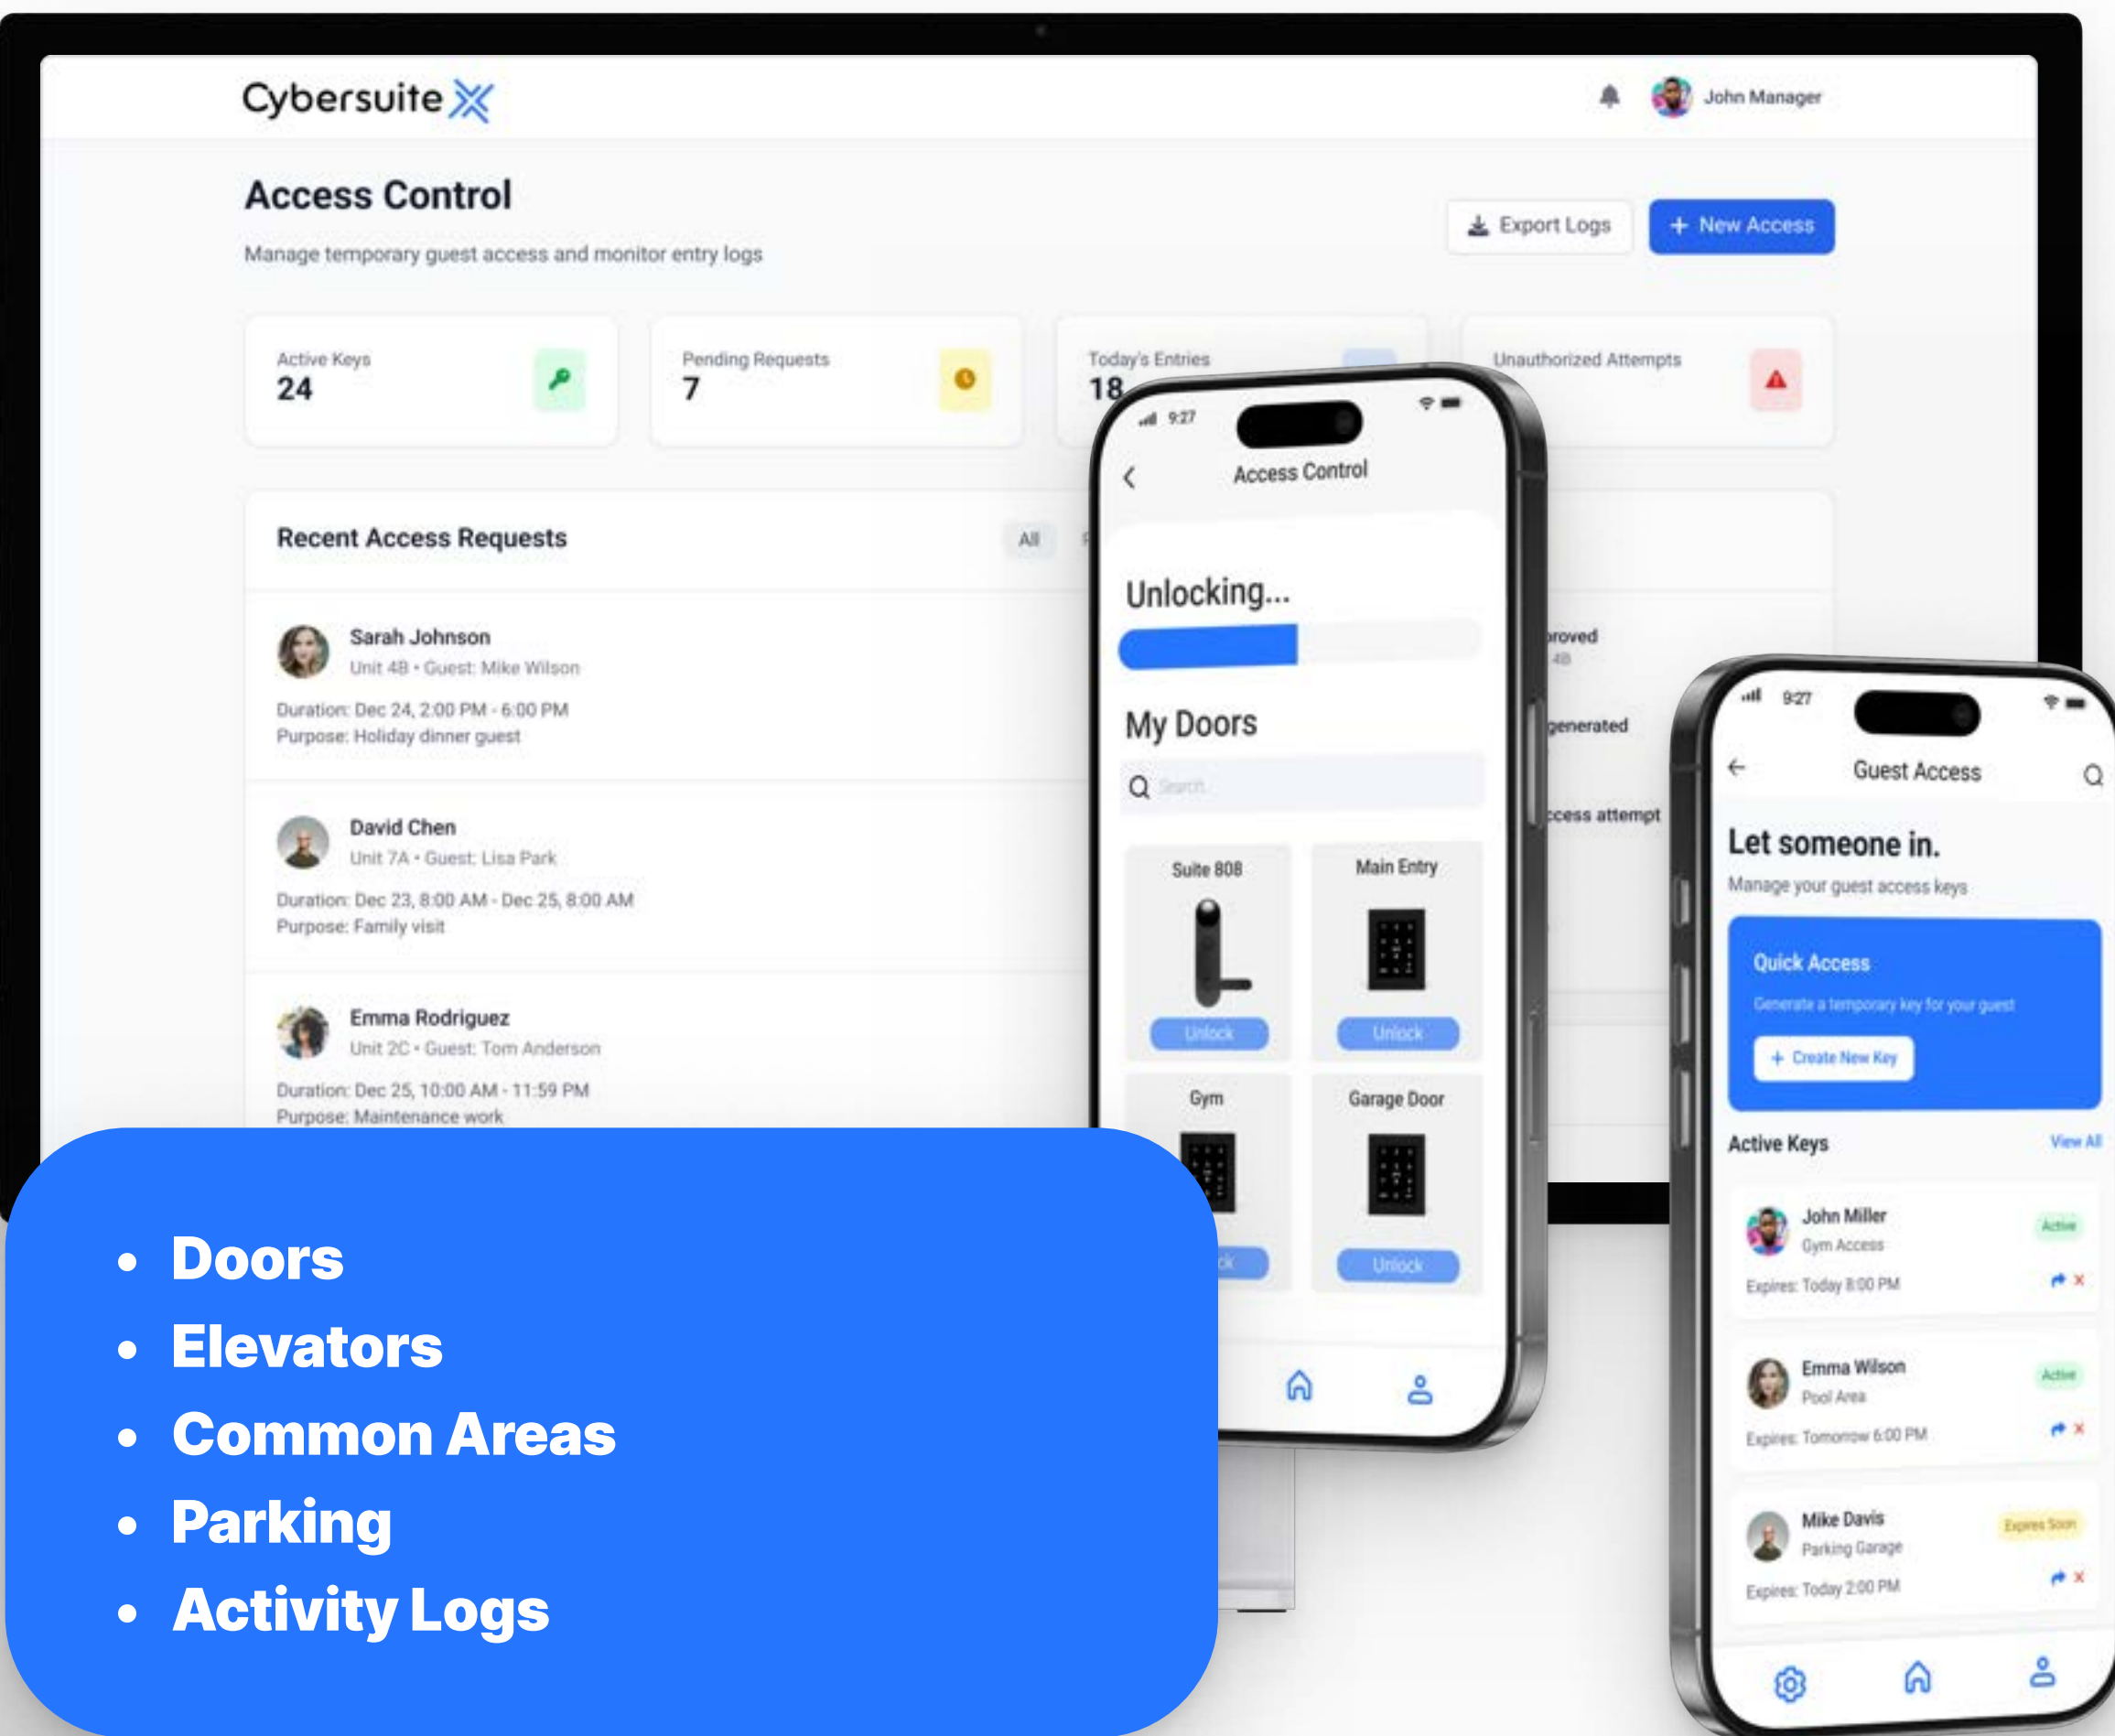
Cybersuite

John Manager

Access Control

Manage temporary guest access and monitor entry logs

Export Logs

+ New Access

Active Keys
24

Pending Requests
7

Today's Entries
18

Unauthorized Attempts

Recent Access Requests

All

Sarah Johnson
Unit 4B • Guest: Mike Wilson
Duration: Dec 24, 2:00 PM - 6:00 PM
Purpose: Holiday dinner guest

David Chen
Unit 7A • Guest: Lisa Park
Duration: Dec 23, 8:00 AM - Dec 25, 8:00 AM
Purpose: Family visit

Emma Rodriguez
Unit 2C • Guest: Tom Anderson
Duration: Dec 25, 10:00 AM - 11:59 PM
Purpose: Maintenance work

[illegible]roved
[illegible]generated
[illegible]ccess attempt

9:27

Access Control

Unlocking...

My Doors

Search

Suite 808
Unlock

Main Entry
Unlock

Gym
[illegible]ck

Garage Door
Unlock

9:27

Guest Access

Let someone in.

Manage your guest access keys

Quick Access

Generate a temporary key for your guest

+ Create New Key

Active Keys

View All

John Miller
Gym Access
Active
Expires: Today 8:00 PM

Emma Wilson
Pool Area
Active
Expires: Tomorrow 6:00 PM

Mike Davis
Parking Garage
Expires Soon
Expires: Today 2:00 PM

• Doors
• Elevators
• Common Areas
• Parking
• Activity Logs